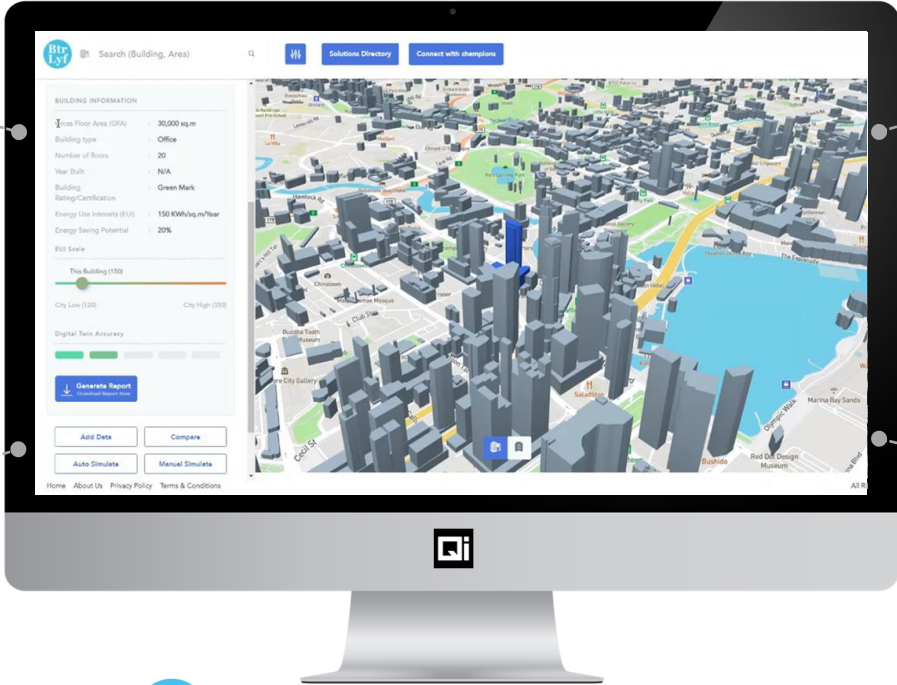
Btr Lyf

Search (Building, Area)

Solutions Directory

Connect with champions

BUILDING INFORMATION

| | | |
|---|---|---|
| Gross Floor Area (GFA) | : | 30,000 sq.m |
| Building type | : | Office |
| Number of floors | : | 20 |
| Year Built | : | N/A |
| Building Rating/Certification | : | Green Mark |
| Energy Use Intensity (EUI) | : | 150 KWh/sq.m/Year |
| Energy Saving Potential | : | 20% |

EUI Scale

This Building (150)

City Low (120)

City High (330)

Digital Twin Accuracy

Generate Report
Download Report Now

Add Data

Compare

Auto Simulate

Manual Simulate

Home About Us Privacy Policy Terms & Conditions

All Ri

Chinatown

Club Street

Buddha Tooth Relic Temple

Cecil St

Marina Bay Sands

Olympic Walk

Red Dot Design Museum

Bushido

The Esplanade

La Villa

Qi